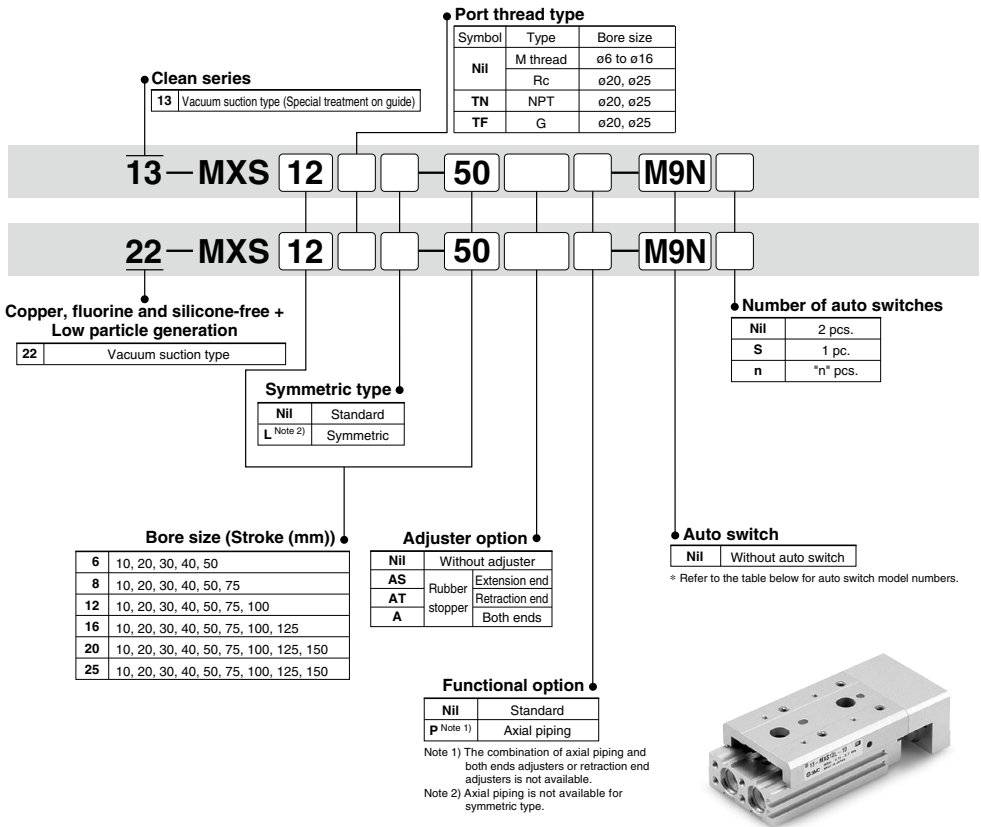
Port thread type

| Symbol | Type | Bore size |
|---|---|---|
| Nil | M thread | ø6 to ø16 |
| | Rc | ø20, ø25 |
| TN | NPT | ø20, ø25 |
| TF | G | ø20, ø25 |

Clean series

| 13 | Vacuum suction type (Special treatment on guide) |
|---|---|

13 — MXS 12 — 50 — M9N

22 — MXS 12 — 50 — M9N

Copper, fluorine and silicone-free + Low particle generation

| 22 | Vacuum suction type |
|---|---|

Number of auto switches

| Nil | 2 pcs. |
|---|---|
| S | 1 pc. |
| n | "n" pcs. |

Symmetric type

| Nil | Standard |
|---|---|
| L Note 2) | Symmetric |

Bore size (Stroke (mm))

| 6 | 10, 20, 30, 40, 50 |
|---|---|
| 8 | 10, 20, 30, 40, 50, 75 |
| 12 | 10, 20, 30, 40, 50, 75, 100 |
| 16 | 10, 20, 30, 40, 50, 75, 100, 125 |
| 20 | 10, 20, 30, 40, 50, 75, 100, 125, 150 |
| 25 | 10, 20, 30, 40, 50, 75, 100, 125, 150 |

Adjuster option

| Nil | Without adjuster | |
|---|---|---|
| AS | Rubber stopper | Extension end |
| AT | | Retraction end |
| A | | Both ends |

Auto switch

| Nil | Without auto switch |
|---|---|

* Refer to the table below for auto switch model numbers.

Functional option

| Nil | Standard |
|---|---|
| P Note 1) | Axial piping |

Note 1) The combination of axial piping and both ends adjusters or retraction end adjusters is not available.
Note 2) Axial piping is not available for symmetric type.